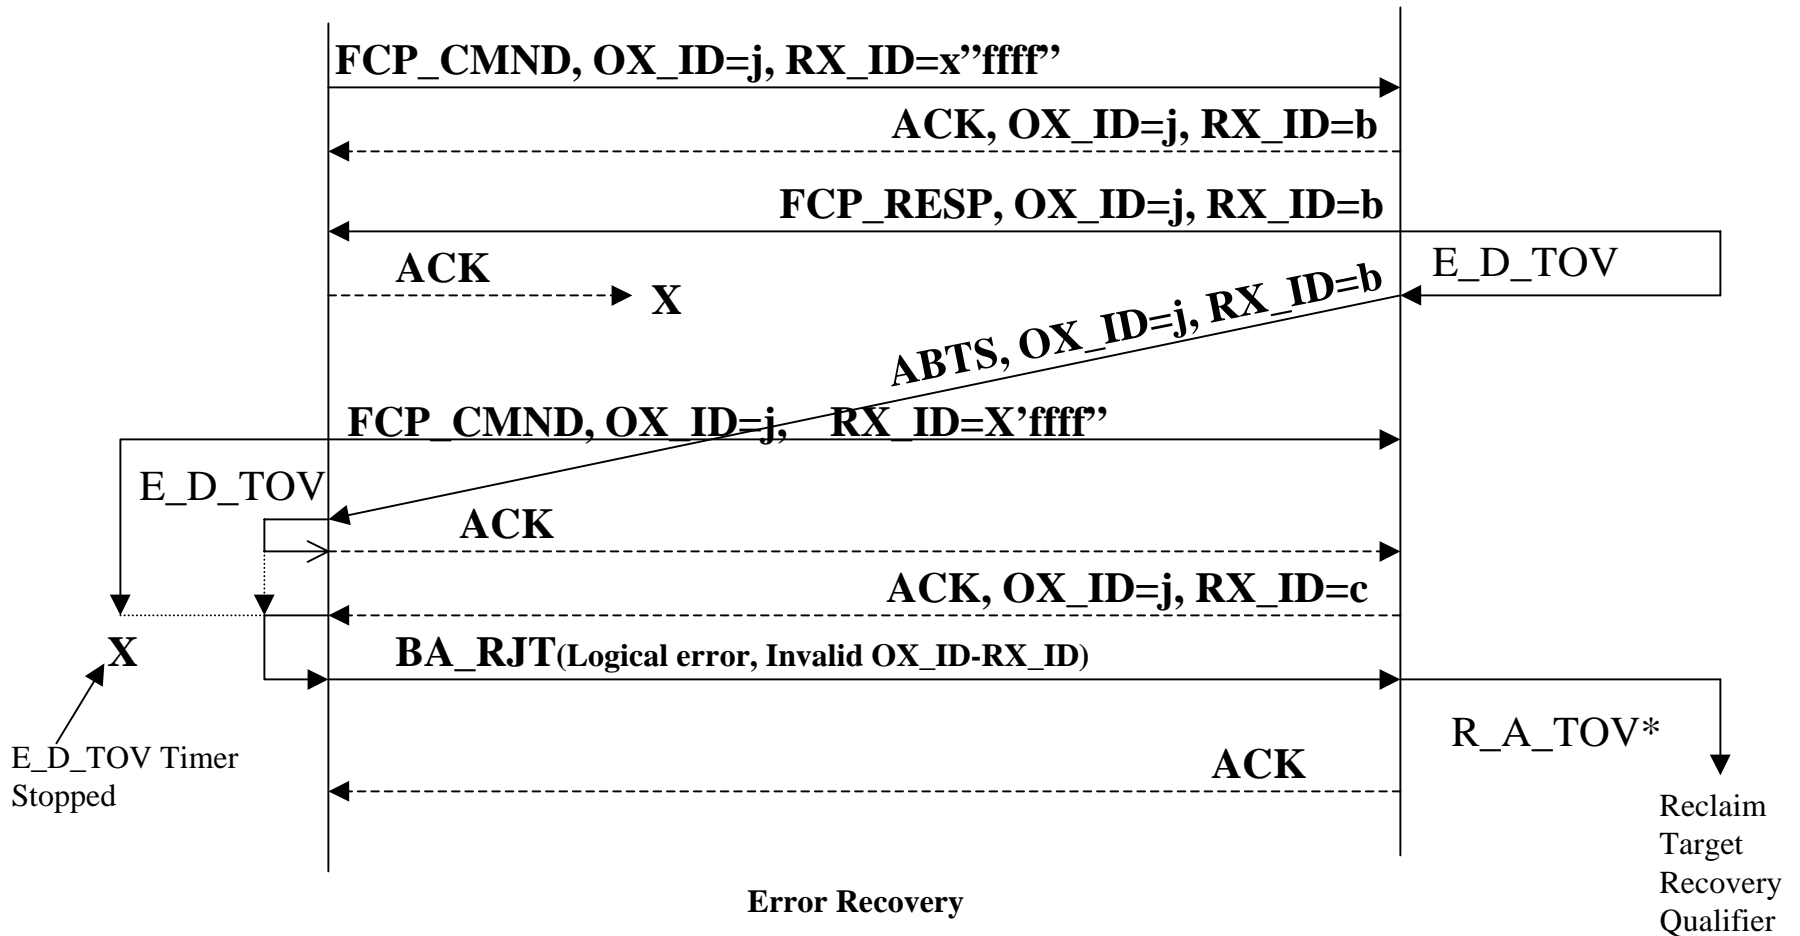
FCP_CMND, OX_ID=j, RX_ID=x''ffff''

ACK, OX_ID=j, RX_ID=b

FCP_RESP, OX_ID=j, RX_ID=b

ACK

X

E_D_TOV

ABTS, OX_ID=j, RX_ID=b

FCP_CMND, OX_ID=j, RX_ID=X'ffff''

E_D_TOV

ACK

ACK, OX_ID=j, RX_ID=c

X

BA_RJT(Logical error, Invalid OX_ID-RX_ID)

R_A_TOV*

E_D_TOV Timer Stopped

ACK

Reclaim Target Recovery Qualifier

Error Recovery